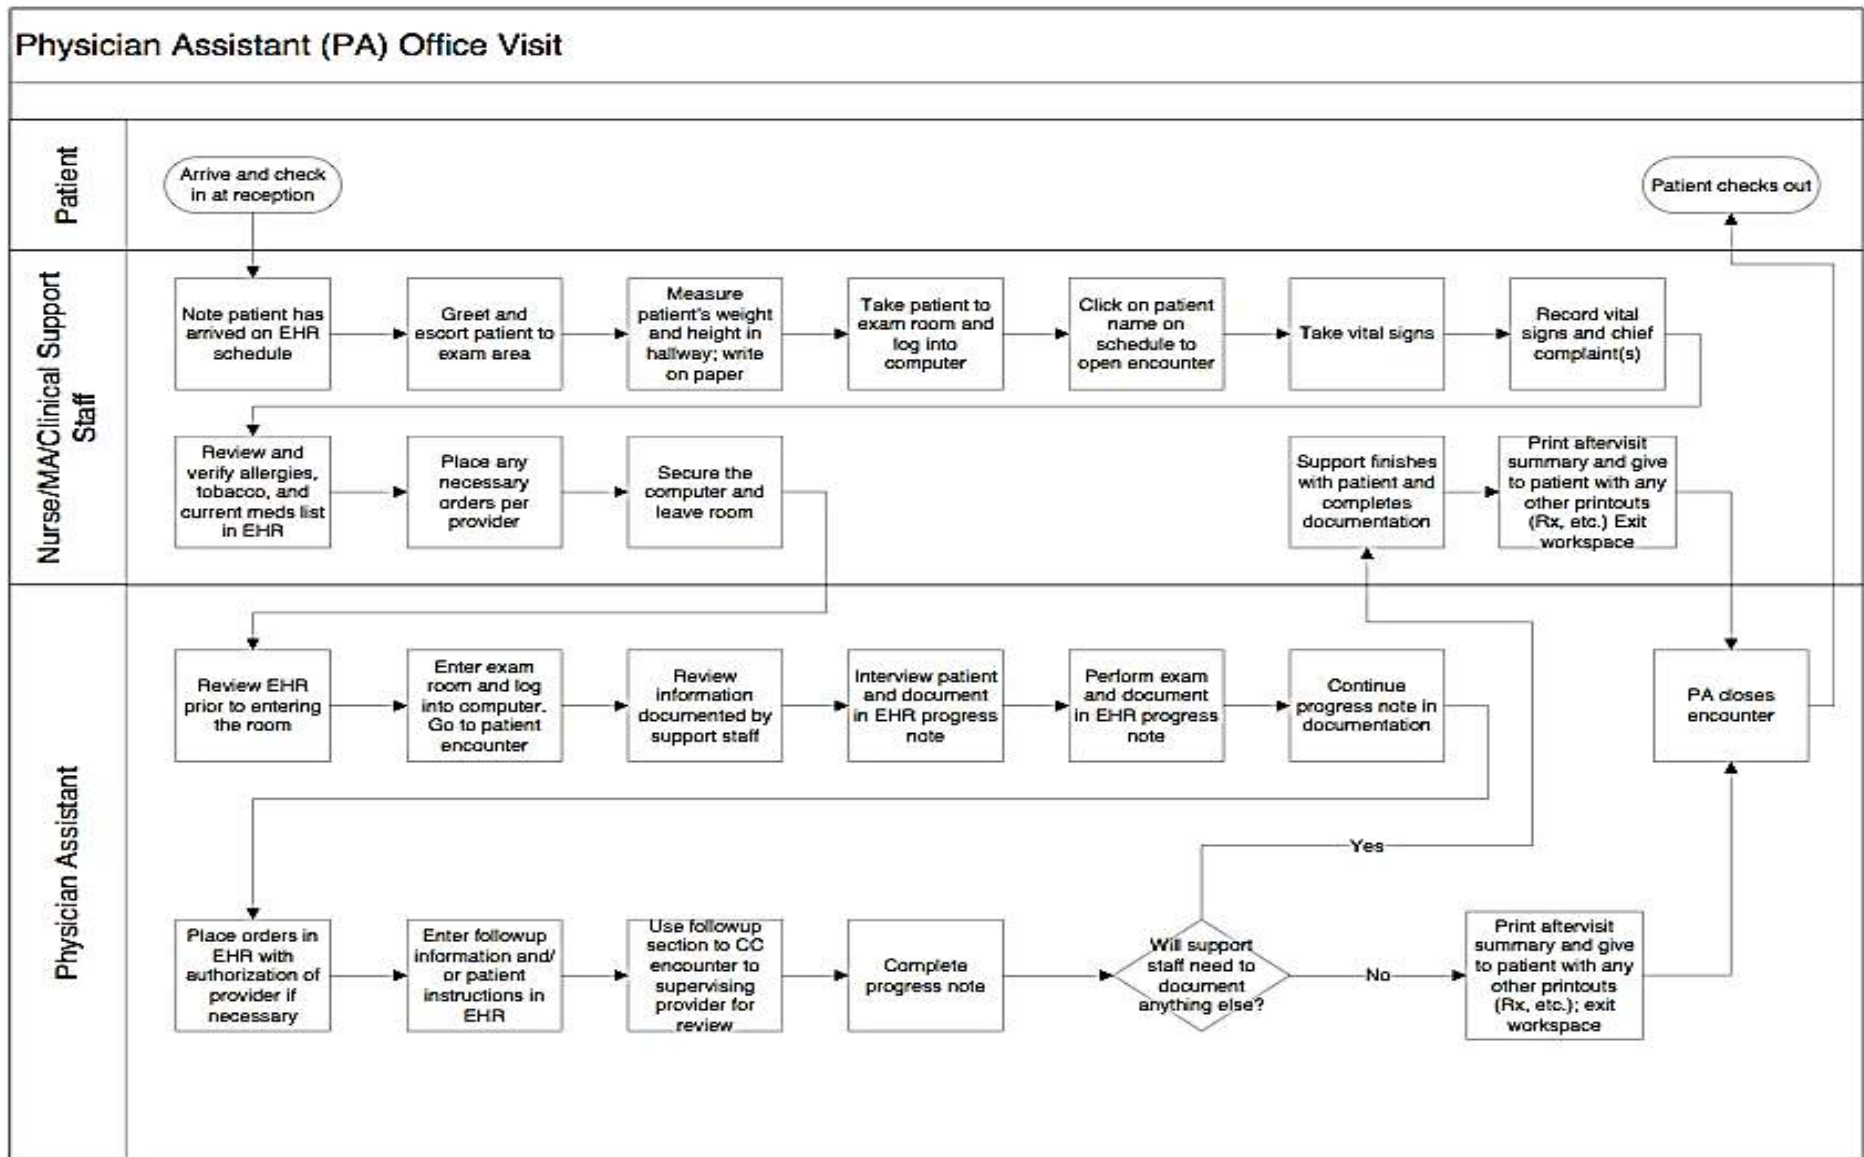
Physician Assistant (PA) Office Visit

Patient

Arrive and check in at reception

Patient checks out

Nurse/MA/Clinical Support Staff

Note patient has arrived on EHR schedule

Greet and escort patient to exam area

Measure patient's weight and height in hallway; write on paper

Take patient to exam room and log into computer

Click on patient name on schedule to open encounter

Take vital signs

Record vital signs and chief complaint(s)

Review and verify allergies, tobacco, and current meds list in EHR

Place any necessary orders per provider

Secure the computer and leave room

Support finishes with patient and completes documentation

Print aftervisit summary and give to patient with any other printouts (Rx, etc.) Exit workspace

Physician Assistant

Review EHR prior to entering the room

Enter exam room and log into computer. Go to patient encounter

Review information documented by support staff

Interview patient and document in EHR progress note

Perform exam and document in EHR progress note

Continue progress note in documentation

PA closes encounter

Yes

Place orders in EHR with authorization of provider if necessary

Enter followup information and/ or patient instructions in EHR

Use followup section to CC encounter to supervising provider for review

Complete progress note

Will support staff need to document anything else?

No

Print aftervisit summary and give to patient with any other printouts (Rx, etc.); exit workspace